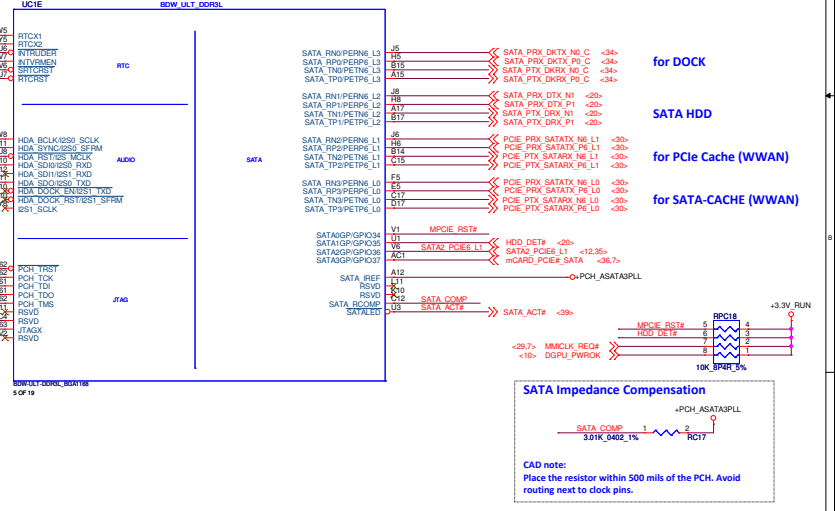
UC1E
BDW_ULT_DDR3L

RTCX1
RTCX2
INTRUDER
INTVRMEN
SRTCRST
RTCRST
RTC

HDA_BCLK/I2S0_SCLK
HDA_SYNC/I2S0_SFRM
HDA_RST/I2S_MCLK
HDA_SDI0/I2S0_RXD
HDA_SDI1/I2S1_RXD
HDA_SDO/I2S0_TXD
HDA_DOCK_EN/I2S1_TXD
HDA_DOCK_RST/I2S1_SFRM
I2S1_SCLK
AUDIO

PCH_TRST
PCH_TCK
PCH_TDI
PCH_TDO
PCH_TMS
RSVD
RSVD
JTAGX
RSVD
JTAG

BDW-ULT-DDR3L_BGA1168
5 OF 19

SATA

SATA_RN0/PERN6_L3 J5
SATA_RP0/PERP6_L3 H5
SATA_TN0/PETN6_L3 B15
SATA_TP0/PETP6_L3 A15
SATA_PRX_DKTX_N0_C <34>
SATA_PRX_DKTX_P0_C <34>
SATA_PTX_DKRX_N0_C <34>
SATA_PTX_DKRX_P0_C <34>
for DOCK

SATA_RN1/PERN6_L2 J8
SATA_RP1/PERP6_L2 H8
SATA_TN1/PETN6_L2 A17
SATA_TP1/PETP6_L2 B17
SATA_PRX_DTX_N1 <20>
SATA_PRX_DTX_P1 <20>
SATA_PTX_DRX_N1 <20>
SATA_PTX_DRX_P1 <20>
SATA HDD

SATA_RN2/PERN6_L1 J6
SATA_RP2/PERP6_L1 H6
SATA_TN2/PETN6_L1 B14
SATA_TP2/PETP6_L1 C15
PCIE_PRX_SATATX_N6_L1 <30>
PCIE_PRX_SATATX_P6_L1 <30>
PCIE_PTX_SATARX_N6_L1 <30>
PCIE_PTX_SATARX_P6_L1 <30>
for PCIe Cache (WWAN)

SATA_RN3/PERN6_L0 F5
SATA_RP3/PERP6_L0 E5
SATA_TN3/PETN6_L0 C17
SATA_TP3/PETP6_L0 D17
PCIE_PRX_SATATX_N6_L0 <30>
PCIE_PRX_SATATX_P6_L0 <30>
PCIE_PTX_SATARX_N6_L0 <30>
PCIE_PTX_SATARX_P6_L0 <30>
for SATA-CACHE (WWAN)

SATA0GP/GPIO34 V1
SATA1GP/GPIO35 U1
SATA2GP/GPIO36 V6
SATA3GP/GPIO37 AC1
MPCIE_RST#
HDD_DET# <20>
SATA2_PCIE6_L1
SATA2_PCIE6_L1 <12,35>
mCARD_PCIE#_SATA <36,7>

SATA_IREF A12
RSVD L11
RSVD K10
SATA_RCOMP C12
SATALED U3
+PCH_ASATA3PLL
SATA_COMP
SATA_ACT#
SATA_ACT# <39>

+3.3V_RUN
RPC18
MPCIE_RST# 5 4
HDD_DET# 6 3
<29,7> MMICLK_REQ# 7 2
<10> DGPU_PWROK 8 1
10K_8P4R_5%

SATA Impedance Compensation
+PCH_ASATA3PLL
SATA_COMP 1 2
3.01K_0402_1%
RC17

CAD note:
Place the resistor within 500 mils of the PCH. Avoid routing next to clock pins.

8